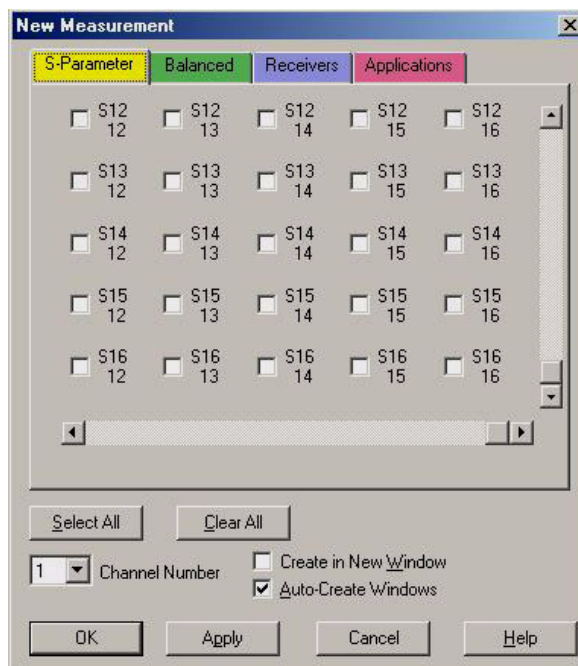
New Measurement

S-Parameter | Balanced | Receivers | Applications

S12 12 S12 13 S12 14 S12 15 S12 16

S13 12 S13 13 S13 14 S13 15 S13 16

S14 12 S14 13 S14 14 S14 15 S14 16

S15 12 S15 13 S15 14 S15 15 S15 16

S16 12 S16 13 S16 14 S16 15 S16 16

Select All Clear All

1 Channel Number

Create in New Window

Auto-Create Windows

OK Apply Cancel Help